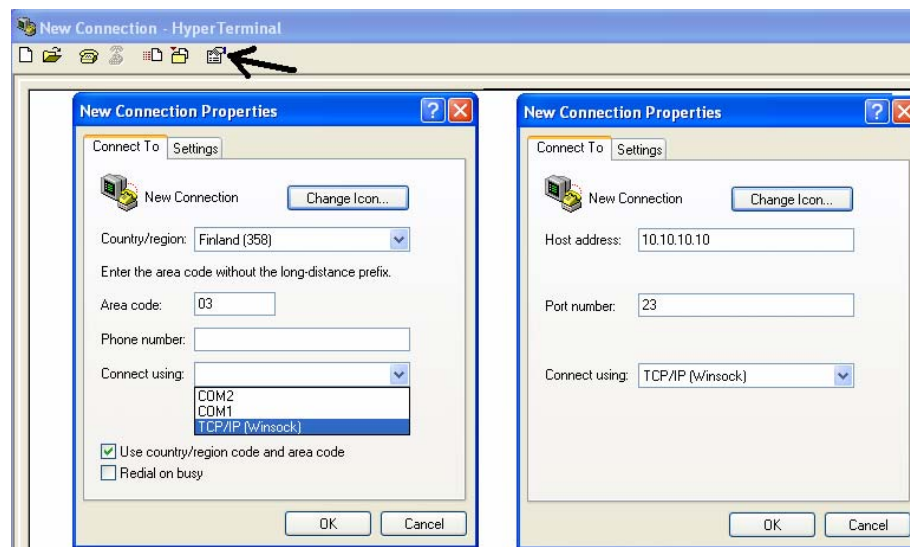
New Connection - HyperTerminal

New Connection Properties

Connect To | Settings

New Connection

Change Icon...

Country/region: Finland (358)

Enter the area code without the long-distance prefix.

Area code: 03

Phone number:

Connect using:

COM2
COM1
TCP/IP (Winsock)

Use country/region code and area code

Redial on busy

OK | Cancel

New Connection Properties

Connect To | Settings

New Connection

Change Icon...

Host address: 10.10.10.10

Port number: 23

Connect using: TCP/IP (Winsock)

OK | Cancel